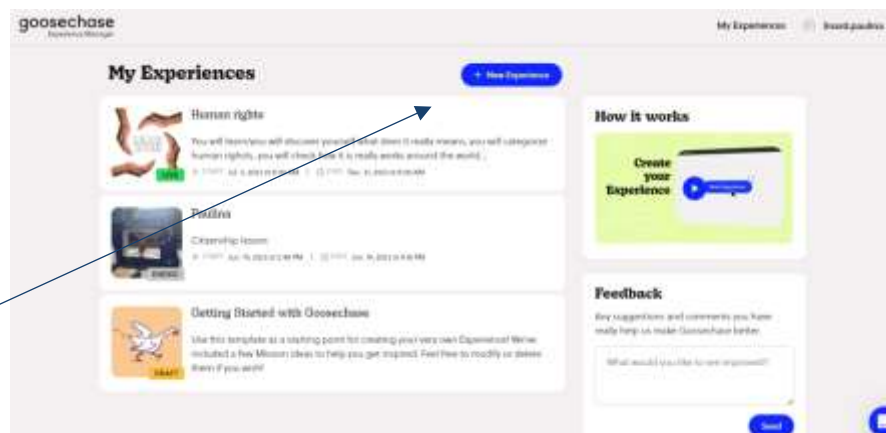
goosechase
Experience Manager

My Experiences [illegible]

My Experiences

+ New Experience

Human rights
You will learn/you will discover yourself what does it really means, you will categorize human rights, you will check how it is really works around the world...
LIVE
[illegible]

Paulina
Citizenship lesson
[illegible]
ENDED

Getting Started with Goosechase
Use this template as a starting point for creating your very own Experience! We've included a few Mission ideas to help you get inspired. Feel free to modify or delete them if you wish!
DRAFT

How it works
Create your Experience

Feedback
Any suggestions and comments you have really help us make Goosechase better.
What would you like to see improved?
Send